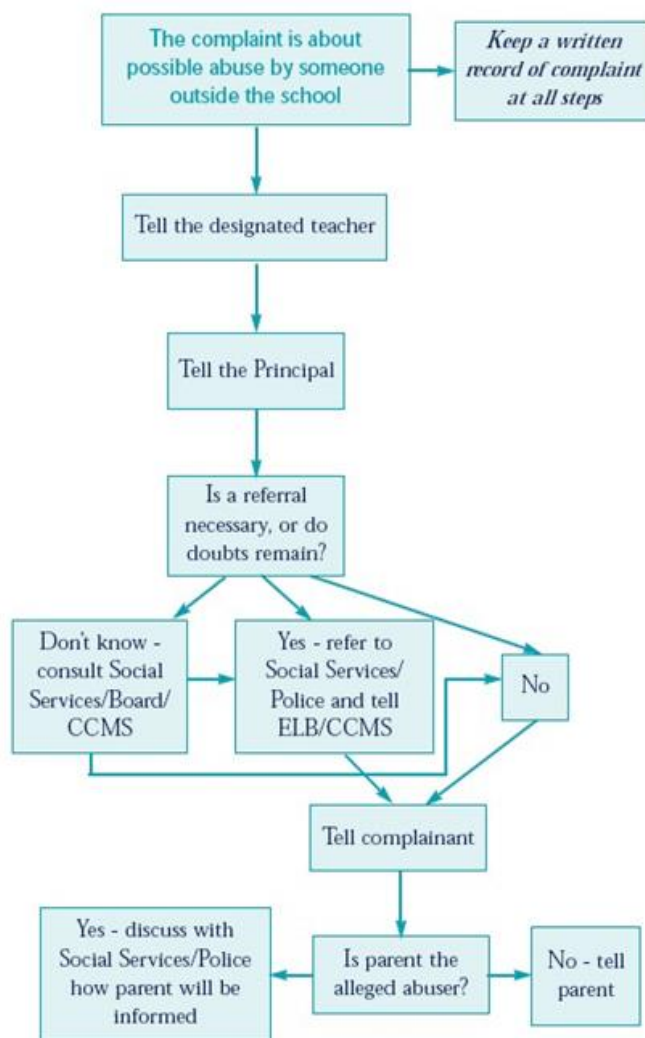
The complaint is about possible abuse by someone outside the school

*Keep a written record of complaint at all steps*

Tell the designated teacher

Tell the Principal

Is a referral necessary, or do doubts remain?

Don't know - consult Social Services/Board/ CCMS

Yes - refer to Social Services/ Police and tell ELB/CCMS

No

Tell complainant

Yes - discuss with Social Services/Police how parent will be informed

Is parent the alleged abuser?

No - tell parent